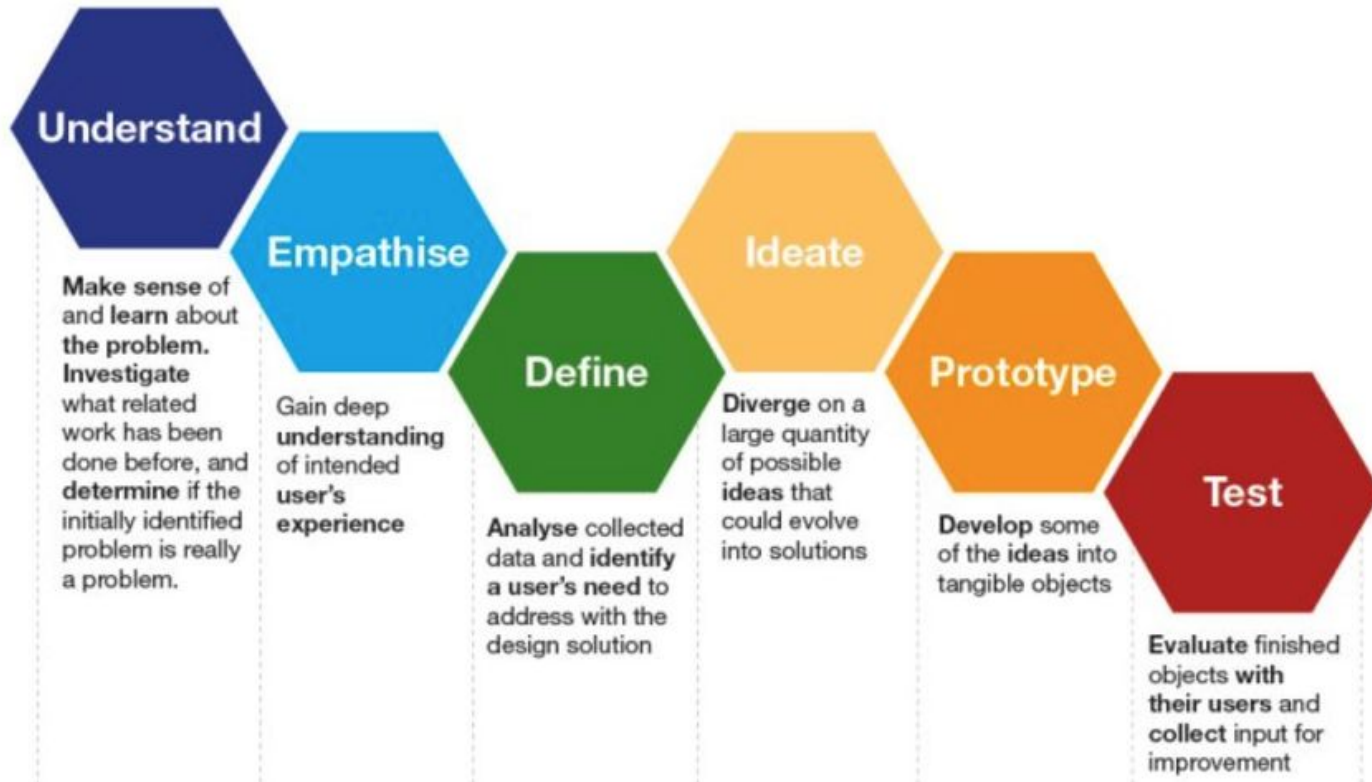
Understand

Make sense of and learn about the problem. Investigate what related work has been done before, and determine if the initially identified problem is really a problem.

Empathise

Gain deep understanding of intended user's experience

Define

Analyse collected data and identify a user's need to address with the design solution

Ideate

Diverge on a large quantity of possible ideas that could evolve into solutions

Prototype

Develop some of the ideas into tangible objects

Test

Evaluate finished objects with their users and collect input for improvement